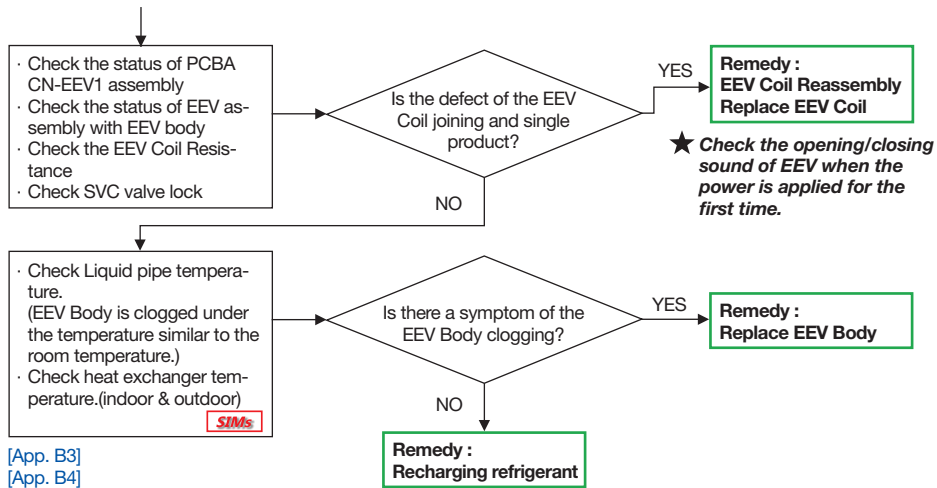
· Check the status of PCBA CN-EEV1 assembly
· Check the status of EEV assembly with EEV body
· Check the EEV Coil Resistance
· Check SVC valve lock

Is the defect of the EEV Coil joining and single product?

YES

Remedy :
EEV Coil Reassembly
Replace EEV Coil

★ Check the opening/closing sound of EEV when the power is applied for the first time.

NO

· Check Liquid pipe temperature.
(EEV Body is clogged under the temperature similar to the room temperature.)
· Check heat exchanger temperature.(indoor & outdoor)

SIMs

Is there a symptom of the EEV Body clogging?

YES

Remedy :
Replace EEV Body

NO

Remedy :
Recharging refrigerant

[App. B3]
[App. B4]